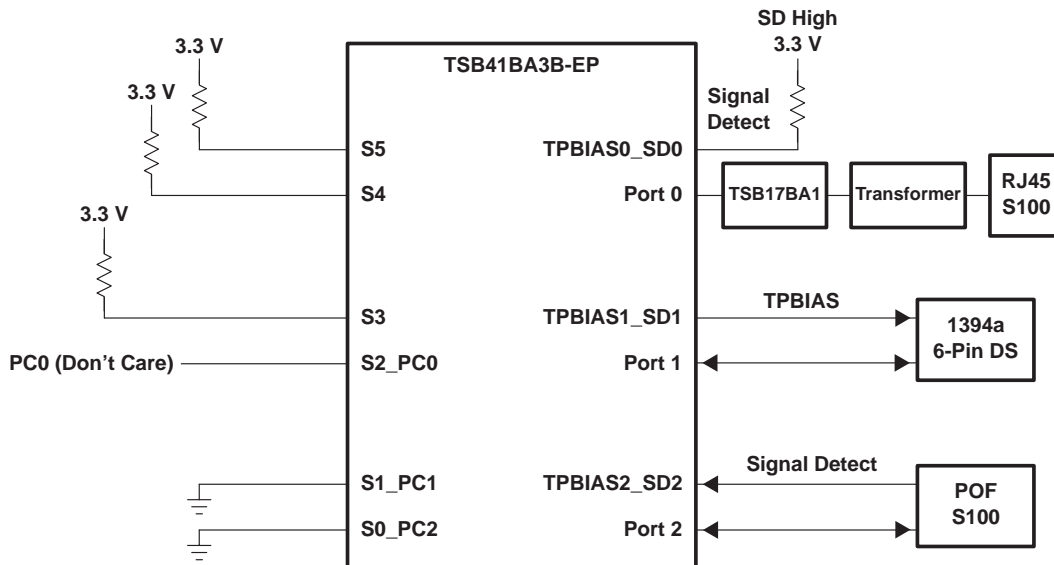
3.3 V

3.3 V

3.3 V

TSB41BA3B-EP

SD High
3.3 V

Signal Detect

S5

TPBIAS0_SD0

S4

Port 0

TSB17BA1

Transformer

RJ45
S100

S3

TPBIAS1_SD1

TPBIAS

1394a
6-Pin DS

PC0 (Don't Care)

S2_PC0

Port 1

Signal Detect

S1_PC1

TPBIAS2_SD2

POF
S100

S0_PC2

Port 2